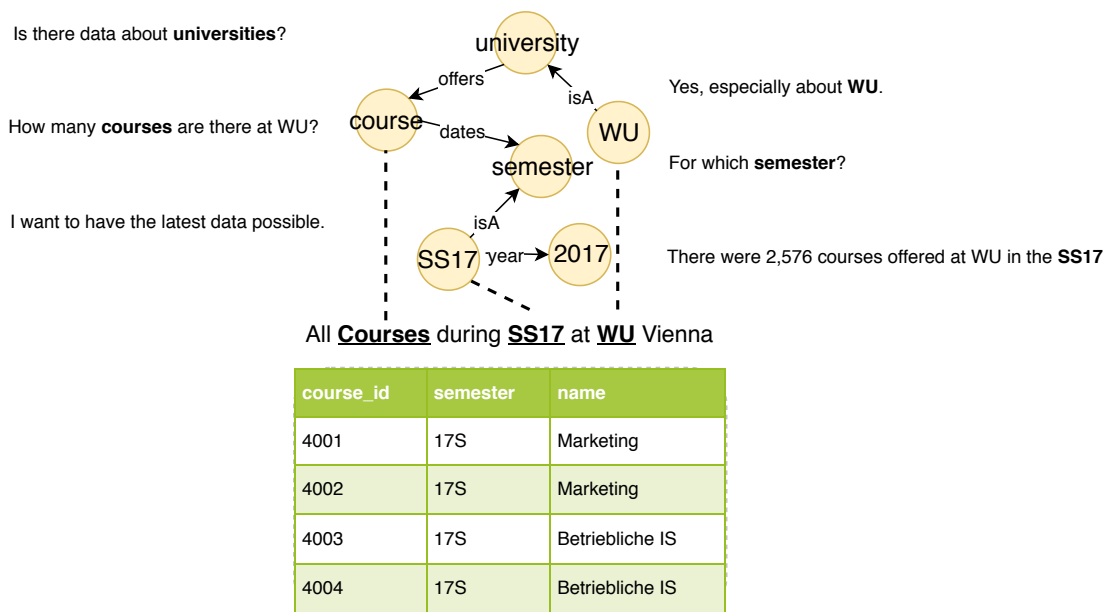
Is there data about **universities**?

Yes, especially about **WU**.

How many **courses** are there at WU?

For which **semester**?

I want to have the latest data possible.

There were 2,576 courses offered at WU in the **SS17**

university
offers
isA
course
dates
WU
semester
isA
SS17
year
2017

All **Courses** during **SS17** at **WU** Vienna

| course_id | semester | name |
|---|---|---|
| 4001 | 17S | Marketing |
| 4002 | 17S | Marketing |
| 4003 | 17S | Betriebliche IS |
| 4004 | 17S | Betriebliche IS |